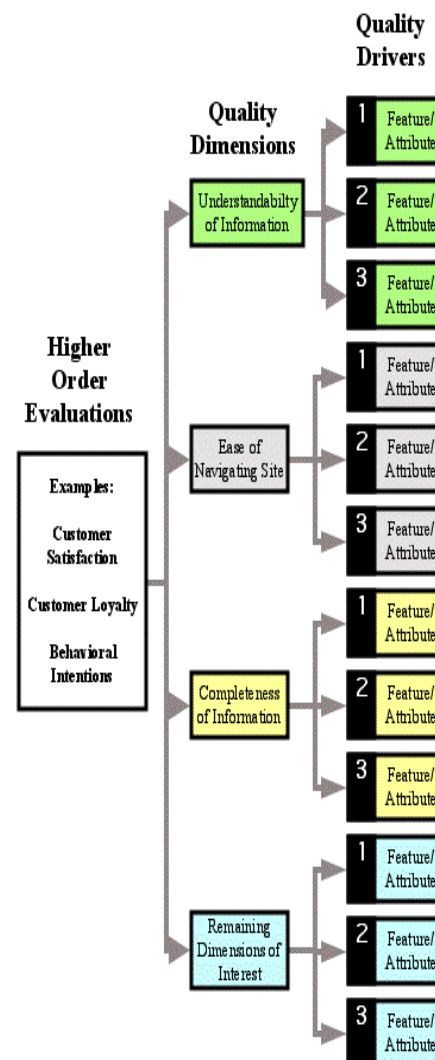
Higher Order Evaluations

Examples:

Customer Satisfaction

Customer Loyalty

Behavioral Intentions

Quality Dimensions

Understandabilty of Information

Ease of Navigating Site

Completeness of Information

Remaining Dimensions of Interest

Quality Drivers

1 Feature/ Attribute
2 Feature/ Attribute
3 Feature/ Attribute

1 Feature/ Attribute
2 Feature/ Attribute
3 Feature/ Attribute

1 Feature/ Attribute
2 Feature/ Attribute
3 Feature/ Attribute

1 Feature/ Attribute
2 Feature/ Attribute
3 Feature/ Attribute